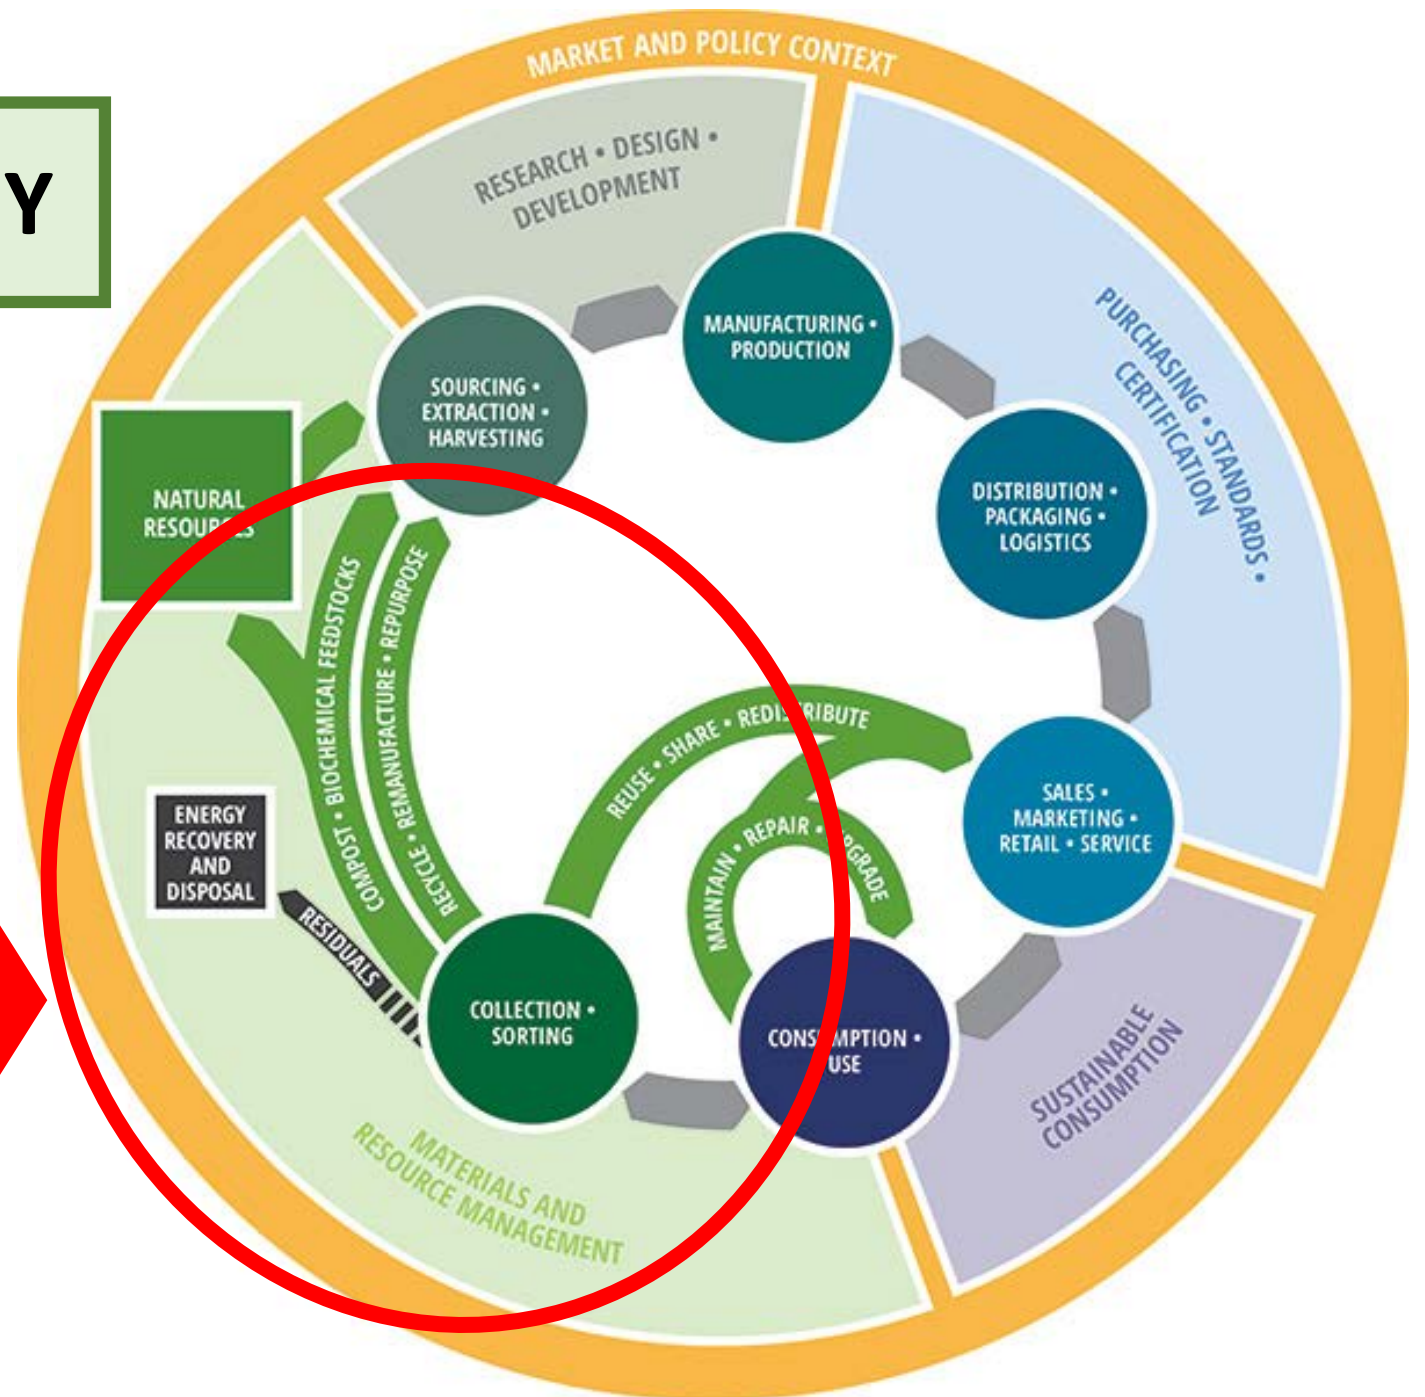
Y

MARKET AND POLICY CONTEXT

RESEARCH • DESIGN • DEVELOPMENT

PURCHASING • STANDARDS • CERTIFICATION

MANUFACTURING • PRODUCTION

SOURCING • EXTRACTION • HARVESTING

NATURAL RESOU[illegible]S

DISTRIBUTION • PACKAGING • LOGISTICS

COMPOST • BIOCHEMICAL FEEDSTOCKS

RECYCLE • REMANUFACTURE • REPURPOSE

REUSE • SHARE • REDI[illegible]RIBUTE

MAINTAIN • REPAIR • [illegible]GRADE

SALES • MARKETING • RETAIL • SERVICE

ENERGY RECOVERY AND DISPOSAL

RESIDUALS

COLLECTION • SORTING

CONS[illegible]MPTION • USE

SUSTAINABLE CONSUMPTION

MATERIALS AND RESOURCE MANAGEMENT